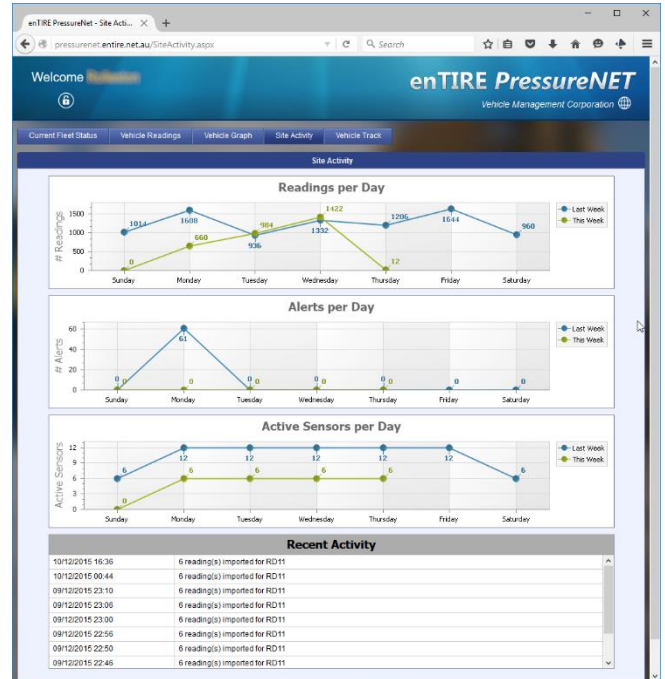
enTIRE PressureNet - Site Acti... ×   +

pressurenet.entire.net.au/SiteActivity.aspx   Search

Welcome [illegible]

enTIRE PressureNET
Vehicle Management Corporation

Current Fleet Status | Vehicle Readings | Vehicle Graph | Site Activity | Vehicle Track

Site Activity

Readings per Day

# Readings
1500
1000
500
0

1014, 1608, 936, 1332, 1206, 1644, 960
0, 660, 984, 1422, 12

Sunday, Monday, Tuesday, Wednesday, Thursday, Friday, Saturday

Last Week
This Week

Alerts per Day

# Alerts
60
40
20
0

0, 61, 0, 0, 0, 0, 0
0, 0, 0, 0, 0

Sunday, Monday, Tuesday, Wednesday, Thursday, Friday, Saturday

Last Week
This Week

Active Sensors per Day

Active Sensors
12
9
6
3
0

6, 12, 12, 12, 12, 12, 6
0, 6, 6, 6, 6

Sunday, Monday, Tuesday, Wednesday, Thursday, Friday, Saturday

Last Week
This Week

Recent Activity

| | |
|---|---|
| 10/12/2015 16:36 | 6 reading(s) imported for RD11 |
| 10/12/2015 00:44 | 6 reading(s) imported for RD11 |
| 09/12/2015 23:10 | 6 reading(s) imported for RD11 |
| 09/12/2015 23:06 | 6 reading(s) imported for RD11 |
| 09/12/2015 23:00 | 6 reading(s) imported for RD11 |
| 09/12/2015 22:56 | 6 reading(s) imported for RD11 |
| 09/12/2015 22:50 | 6 reading(s) imported for RD11 |
| 09/12/2015 22:46 | 6 reading(s) imported for RD11 |